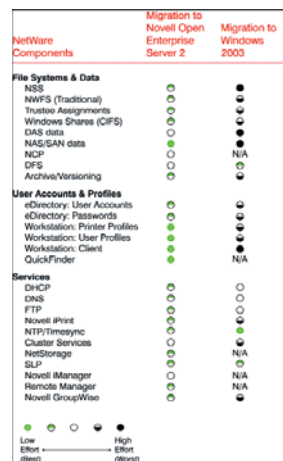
| NetWare Components | Migration to Novell Open Enterprise Server 2 | Migration to Windows 2003 |
|---|---|---|
| **File Systems & Data** | | |
| NSS | | |
| NWFS (Traditional) | | |
| Trustee Assignments | | |
| Windows Shares (CIFS) | | |
| DAS data | | |
| NAS/SAN data | | |
| NCP | | N/A |
| DFS | | |
| Archive/Versioning | | |
| **User Accounts & Profiles** | | |
| eDirectory: User Accounts | | |
| eDirectory: Passwords | | |
| Workstation: Printer Profiles | | |
| Workstation: User Profiles | | |
| Workstation: Client | | |
| QuickFinder | | N/A |
| **Services** | | |
| DHCP | | |
| DNS | | |
| FTP | | |
| Novell iPrint | | |
| NTP/Timesync | | |
| Cluster Services | | |
| NetStorage | | N/A |
| SLP | | |
| Novell iManager | | N/A |
| Remote Manager | | N/A |
| Novell GroupWise | | |

Low Effort (Best) — High Effort (Worst)